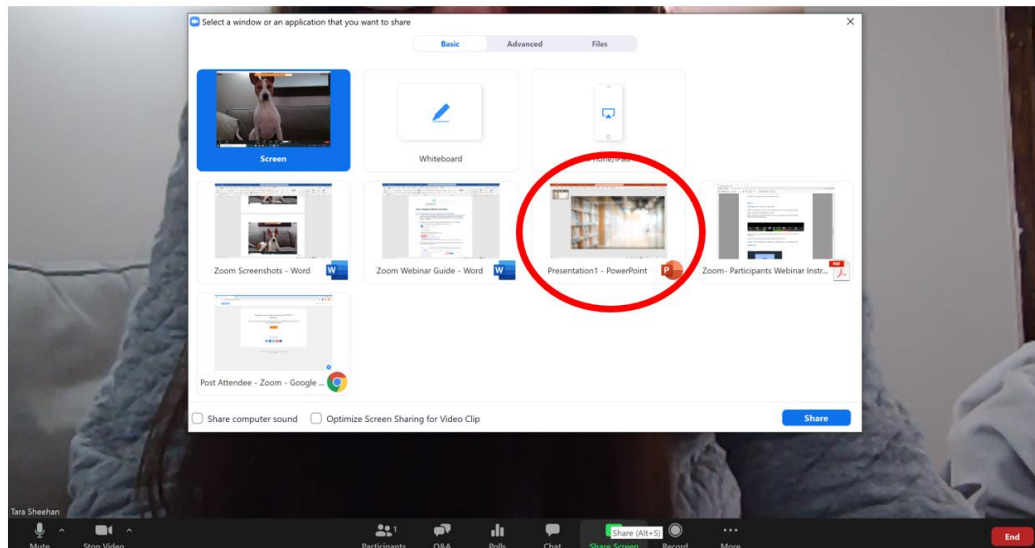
Select a window or an application that you want to share

Basic Advanced Files

Screen

Whiteboard

iPhone/iPad

Zoom Screenshots - Word

Zoom Webinar Guide - Word

Presentation1 - PowerPoint

Zoom- Participants Webinar Instr...

Post Attendee - Zoom - Google ...

Share computer sound

Optimize Screen Sharing for Video Clip

Share

Tara Sheehan

Mute

Stop Video

Participants 1

Q&A

Polls

Chat

Share Screen

Share (Alt+S)

Record

More

End